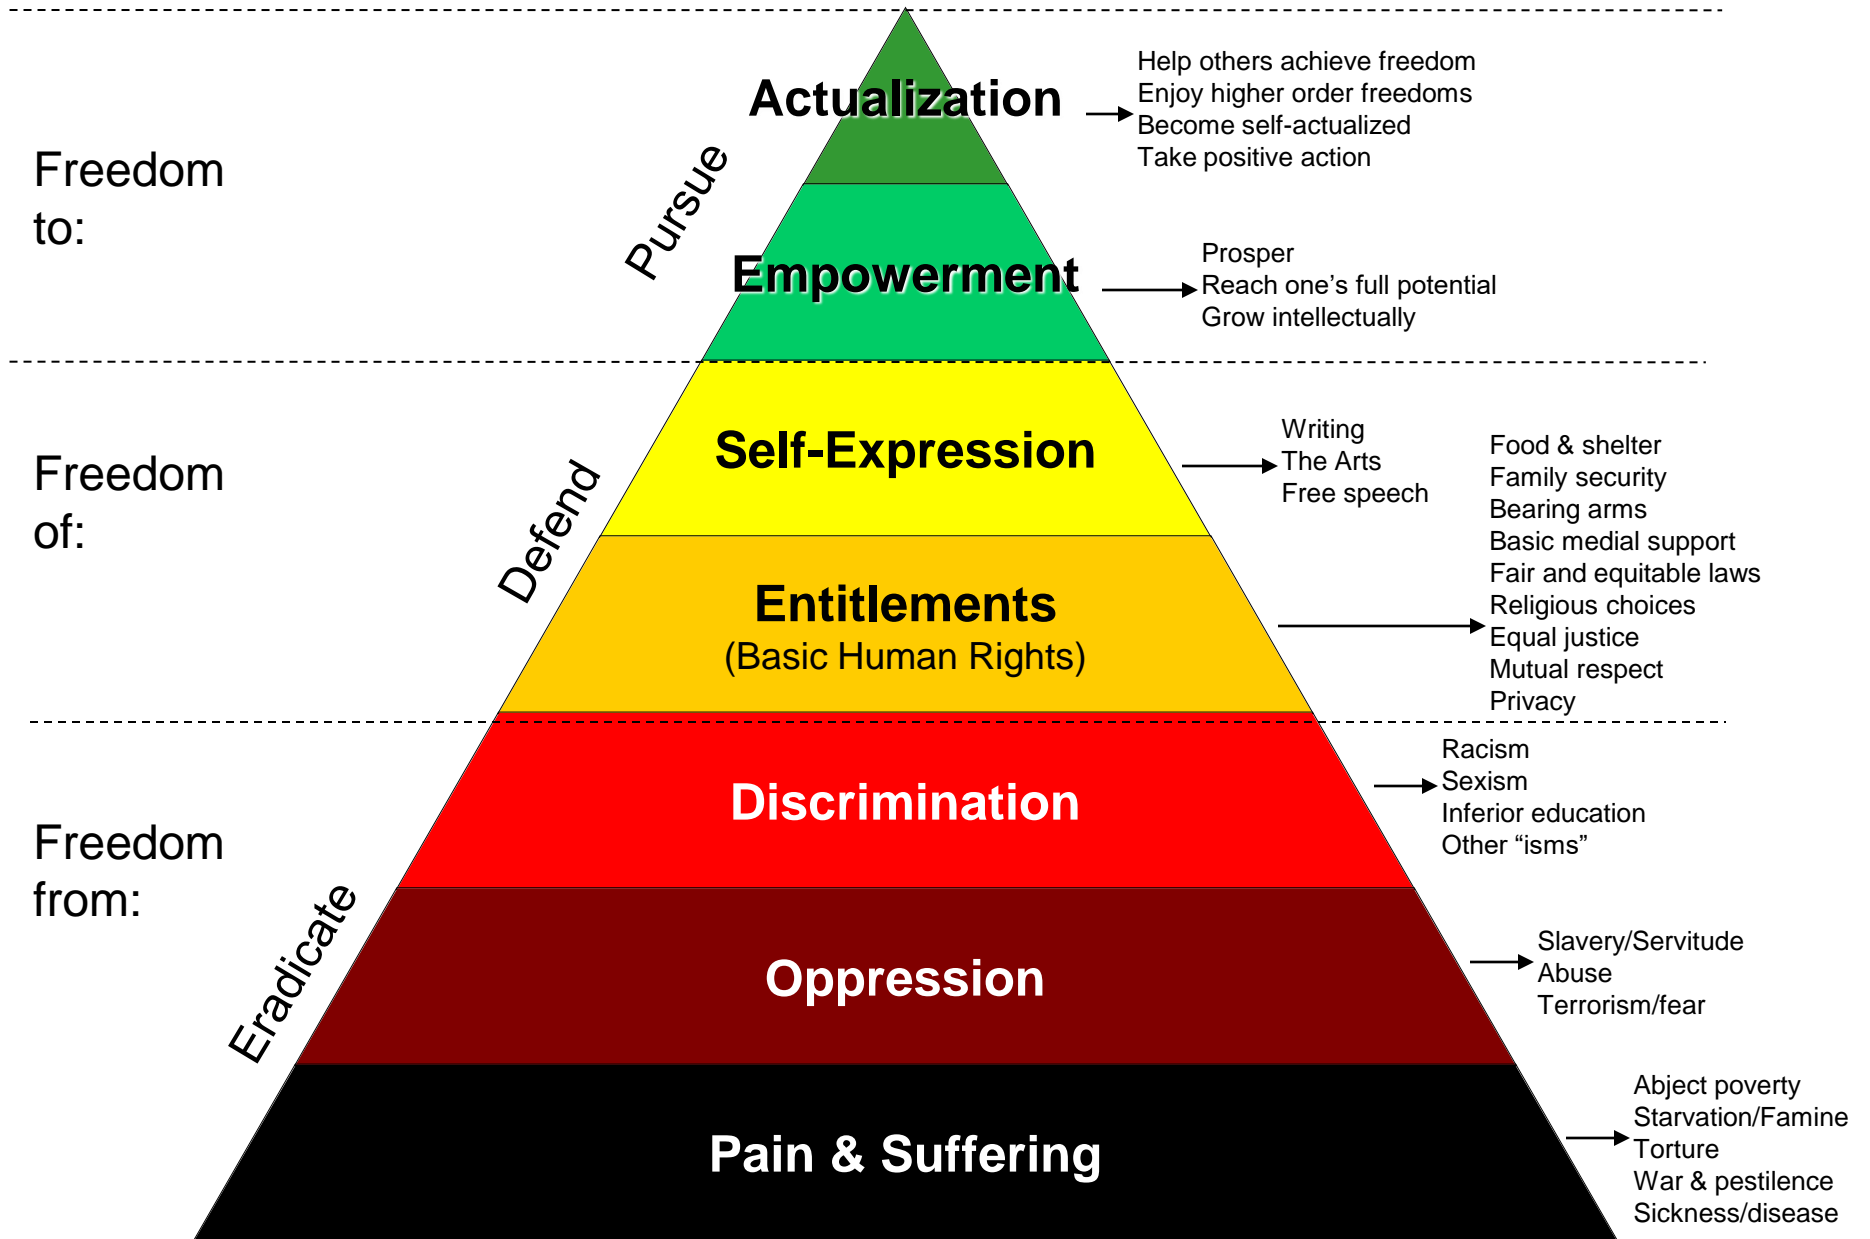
Freedom to:

Pursue

Actualization

Help others achieve freedom
Enjoy higher order freedoms
Become self-actualized
Take positive action

Empowerment

Prosper
Reach one’s full potential
Grow intellectually

Freedom of:

Defend

Self-Expression

Writing
The Arts
Free speech

Entitlements
(Basic Human Rights)

Food & shelter
Family security
Bearing arms
Basic medial support
Fair and equitable laws
Religious choices
Equal justice
Mutual respect
Privacy

Freedom from:

Eradicate

Discrimination

Racism
Sexism
Inferior education
Other “isms”

Oppression

Slavery/Servitude
Abuse
Terrorism/fear

Pain & Suffering

Abject poverty
Starvation/Famine
Torture
War & pestilence
Sickness/disease